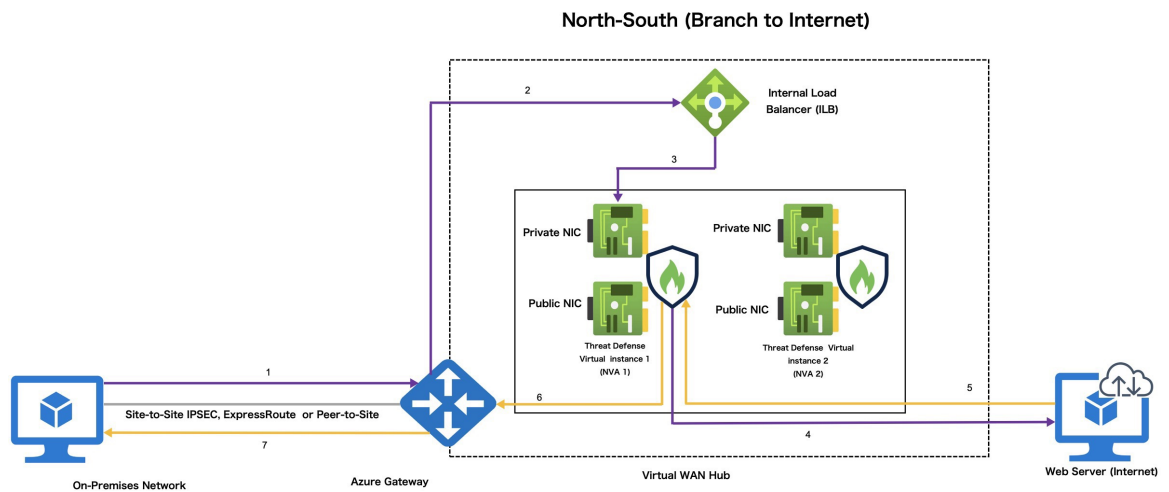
North-South (Branch to Internet)

2

Internal Load Balancer (ILB)

3

Private NIC

Private NIC

Public NIC

Public NIC

Threat Defense Virtual instance 1 (NVA 1)

Threat Defense Virtual instance 2 (NVA 2)

1

Site-to-Site IPSEC, ExpressRoute or Peer-to-Site

6

5

7

4

On-Premises Network

Azure Gateway

Virtual WAN Hub

Web Server (Internet)